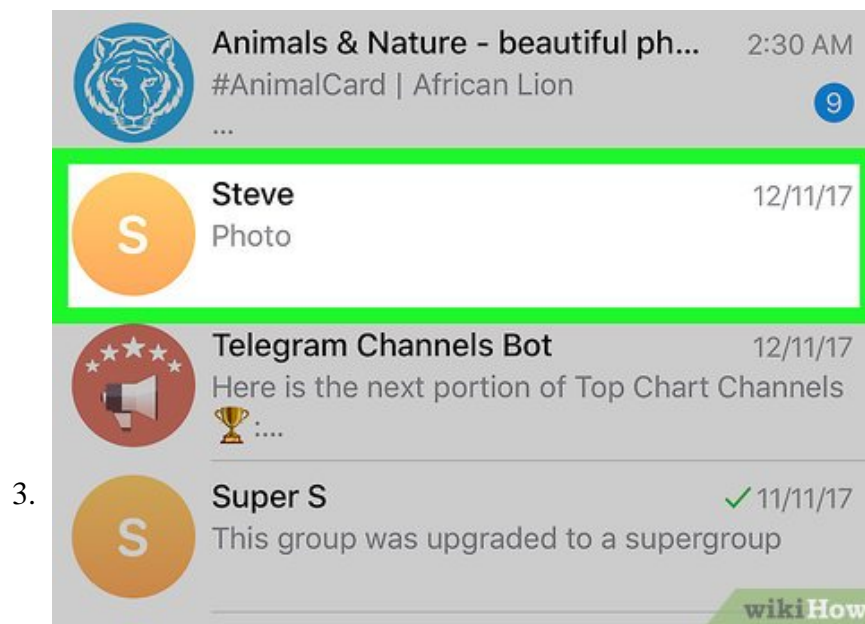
Animals & Nature - beautiful ph... 2:30 AM
#AnimalCard | African Lion
...
9

S
Steve 12/11/17
Photo

Telegram Channels Bot 12/11/17
Here is the next portion of Top Chart Channels 🏆:...

3.
S
Super S ✓ 11/11/17
This group was upgraded to a supergroup

wikiHow